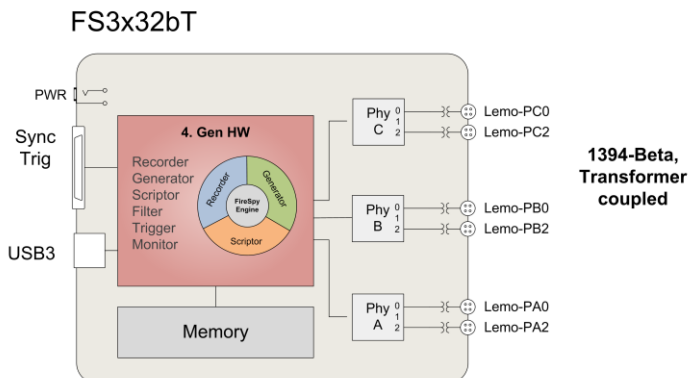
FS3x32bT

PWR

Sync
Trig

USB3

4. Gen HW

Recorder
Generator
Scriptor
Filter
Trigger
Monitor

Recorder
Generator
FireSpy Engine
Scriptor

Memory

Phy C
0
1
2

Phy B
0
1
2

Phy A
0
1
2

Lemo-PC0
Lemo-PC2
Lemo-PB0
Lemo-PB2
Lemo-PA0
Lemo-PA2

1394-Beta,
Transformer
coupled